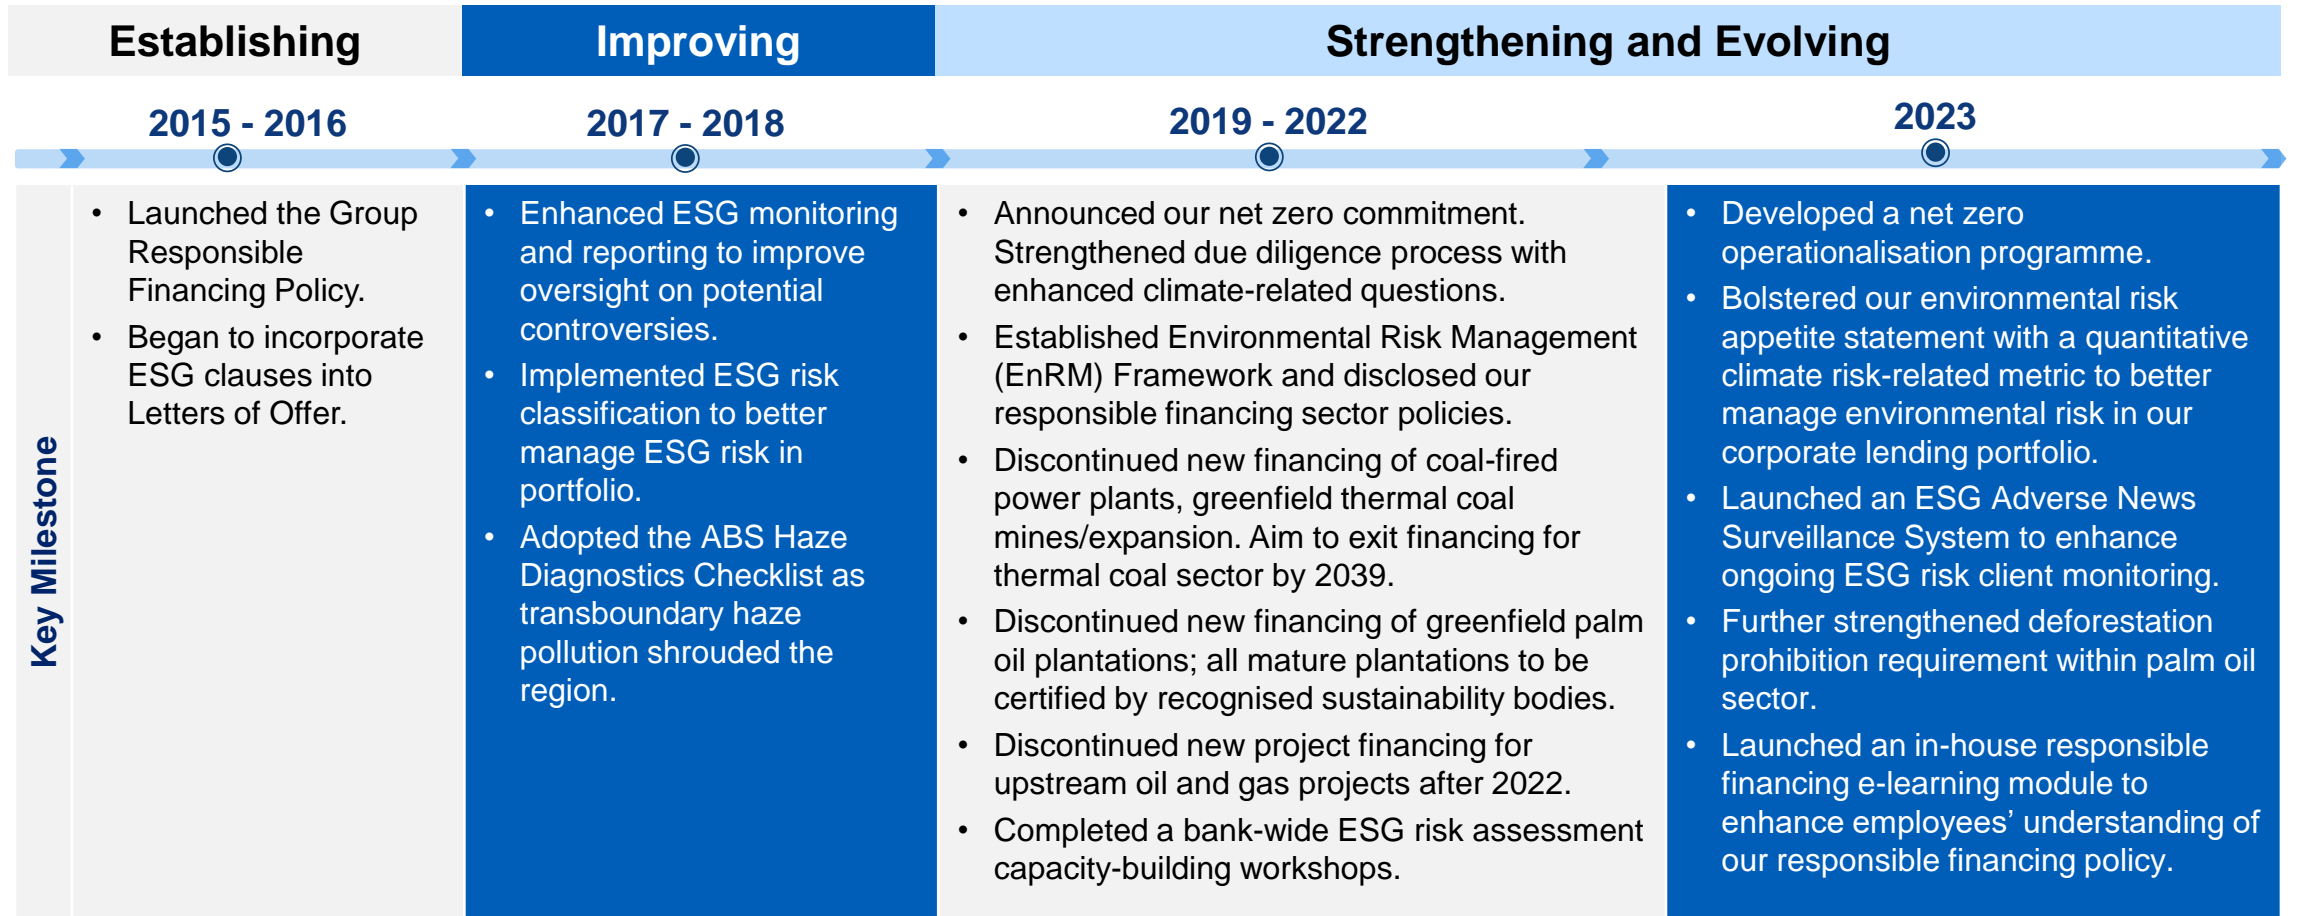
Establishing

Improving

Strengthening and Evolving

2015 - 2016

2017 - 2018

2019 - 2022

2023

Key Milestone

• Launched the Group Responsible Financing Policy.
• Began to incorporate ESG clauses into Letters of Offer.

• Enhanced ESG monitoring and reporting to improve oversight on potential controversies.
• Implemented ESG risk classification to better manage ESG risk in portfolio.
• Adopted the ABS Haze Diagnostics Checklist as transboundary haze pollution shrouded the region.

• Announced our net zero commitment. Strengthened due diligence process with enhanced climate-related questions.
• Established Environmental Risk Management (EnRM) Framework and disclosed our responsible financing sector policies.
• Discontinued new financing of coal-fired power plants, greenfield thermal coal mines/expansion. Aim to exit financing for thermal coal sector by 2039.
• Discontinued new financing of greenfield palm oil plantations; all mature plantations to be certified by recognised sustainability bodies.
• Discontinued new project financing for upstream oil and gas projects after 2022.
• Completed a bank-wide ESG risk assessment capacity-building workshops.

• Developed a net zero operationalisation programme.
• Bolstered our environmental risk appetite statement with a quantitative climate risk-related metric to better manage environmental risk in our corporate lending portfolio.
• Launched an ESG Adverse News Surveillance System to enhance ongoing ESG risk client monitoring.
• Further strengthened deforestation prohibition requirement within palm oil sector.
• Launched an in-house responsible financing e-learning module to enhance employees’ understanding of our responsible financing policy.